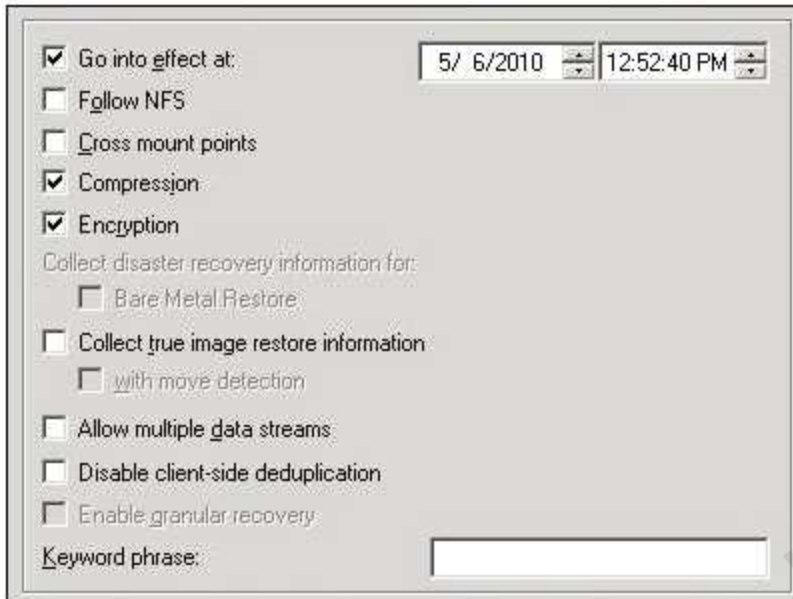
Go into effect at: 5/ 6/2010 12:52:40 PM

Follow NFS

Cross mount points

Compression

Encryption

Collect disaster recovery information for:

Bare Metal Restore

Collect true image restore information

with move detection

Allow multiple data streams

Disable client-side deduplication

Enable granular recovery

Keyword phrase: